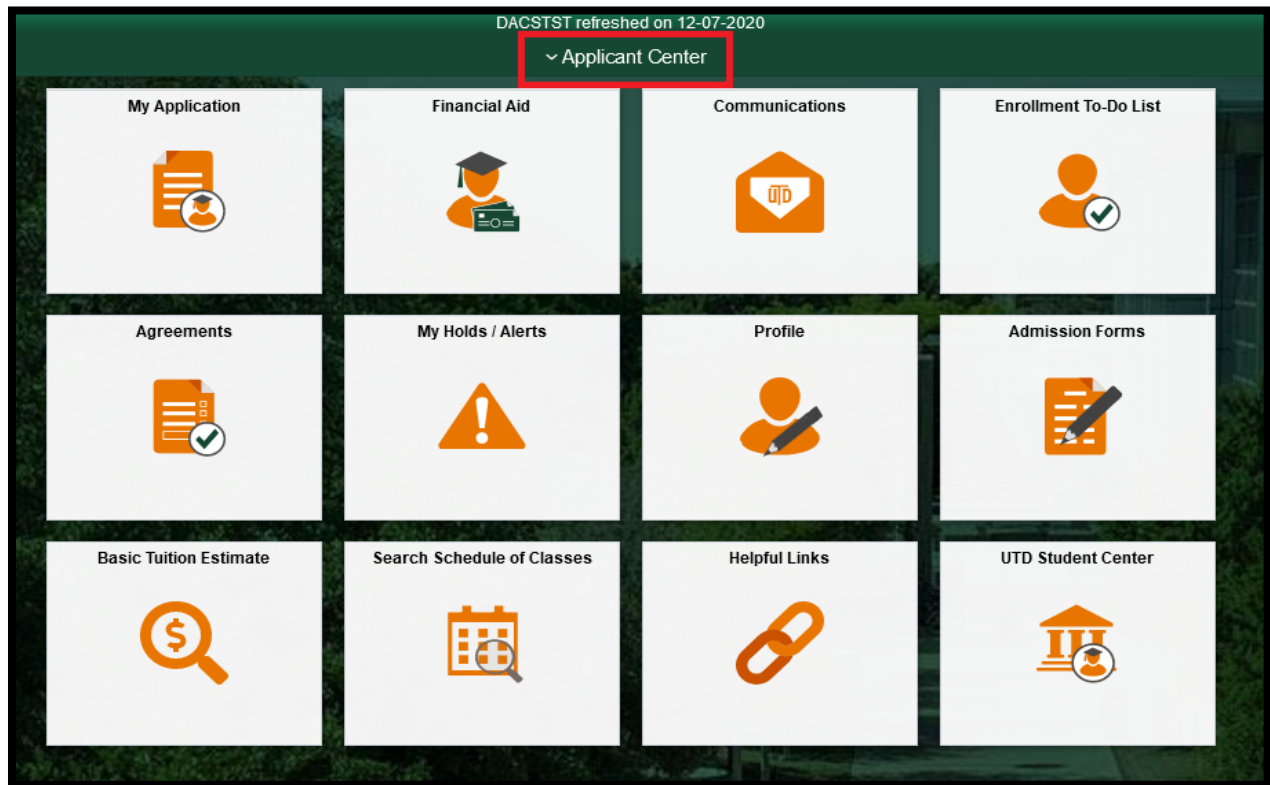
DACSTST refreshed on 12-07-2020

Applicant Center

My Application

Financial Aid

Communications

UTD

Enrollment To-Do List

Agreements

My Holds / Alerts

Profile

Admission Forms

Basic Tuition Estimate

Search Schedule of Classes

Helpful Links

UTD Student Center